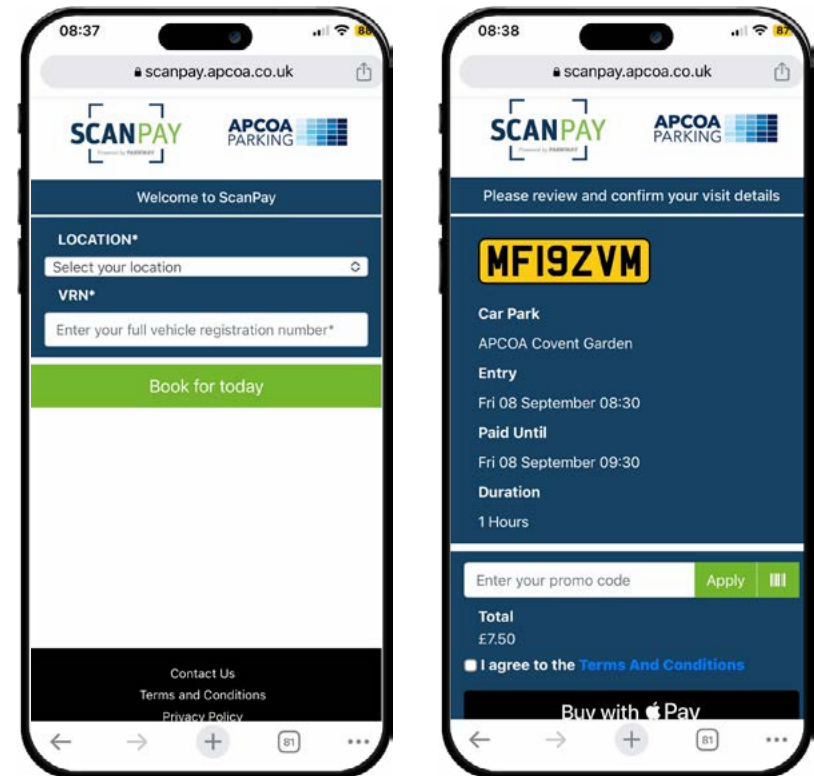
08:37

88

scanpay.apcoa.co.uk

SCANPAY

Powered by PARKWAY

APCOA PARKING

Welcome to ScanPay

LOCATION*

Select your location

VRN*

Enter your full vehicle registration number*

Book for today

Contact Us

Terms and Conditions

Privacy Policy

81

08:38

87

scanpay.apcoa.co.uk

SCANPAY

Powered by PARKWAY

APCOA PARKING

Please review and confirm your visit details

MF19ZVM

Car Park

APCOA Covent Garden

Entry

Fri 08 September 08:30

Paid Until

Fri 08 September 09:30

Duration

1 Hours

Enter your promo code

Apply

Total

£7.50

I agree to the Terms And Conditions

Buy with  Pay

81